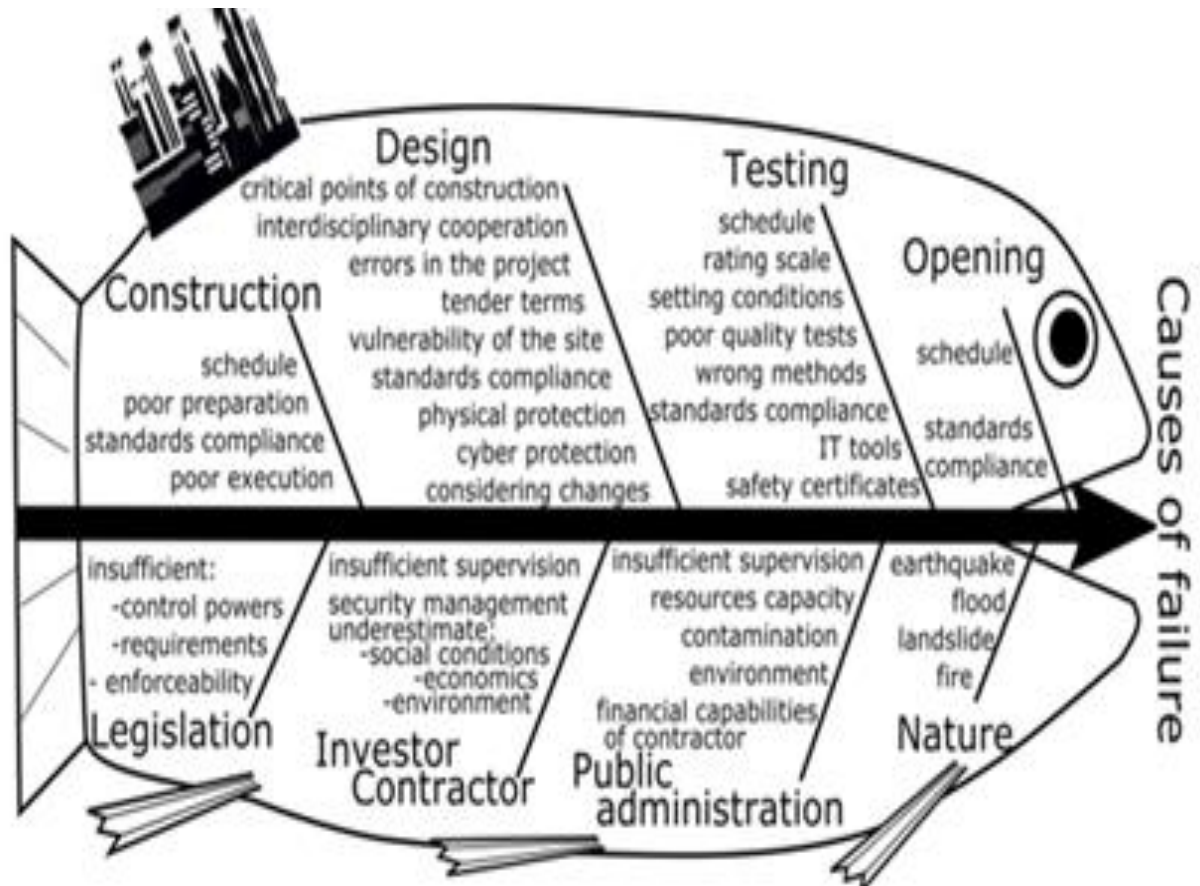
Design
critical points of construction
interdisciplinary cooperation
errors in the project
tender terms
vulnerability of the site
standards compliance
physical protection
cyber protection
considering changes

Testing
schedule
rating scale
setting conditions
poor quality tests
wrong methods
standards compliance
IT tools
safety certificates

Opening
schedule
standards compliance

Construction
schedule
poor preparation
standards compliance
poor execution

Causes of failure

insufficient:
-control powers
-requirements
- enforceability
Legislation

insufficient supervision
security management
underestimate:
-social conditions
-economics
-environment
Investor
Contractor

insufficient supervision
resources capacity
contamination
environment
financial capabilities of contractor
Public administration

earthquake
flood
landslide
fire
Nature